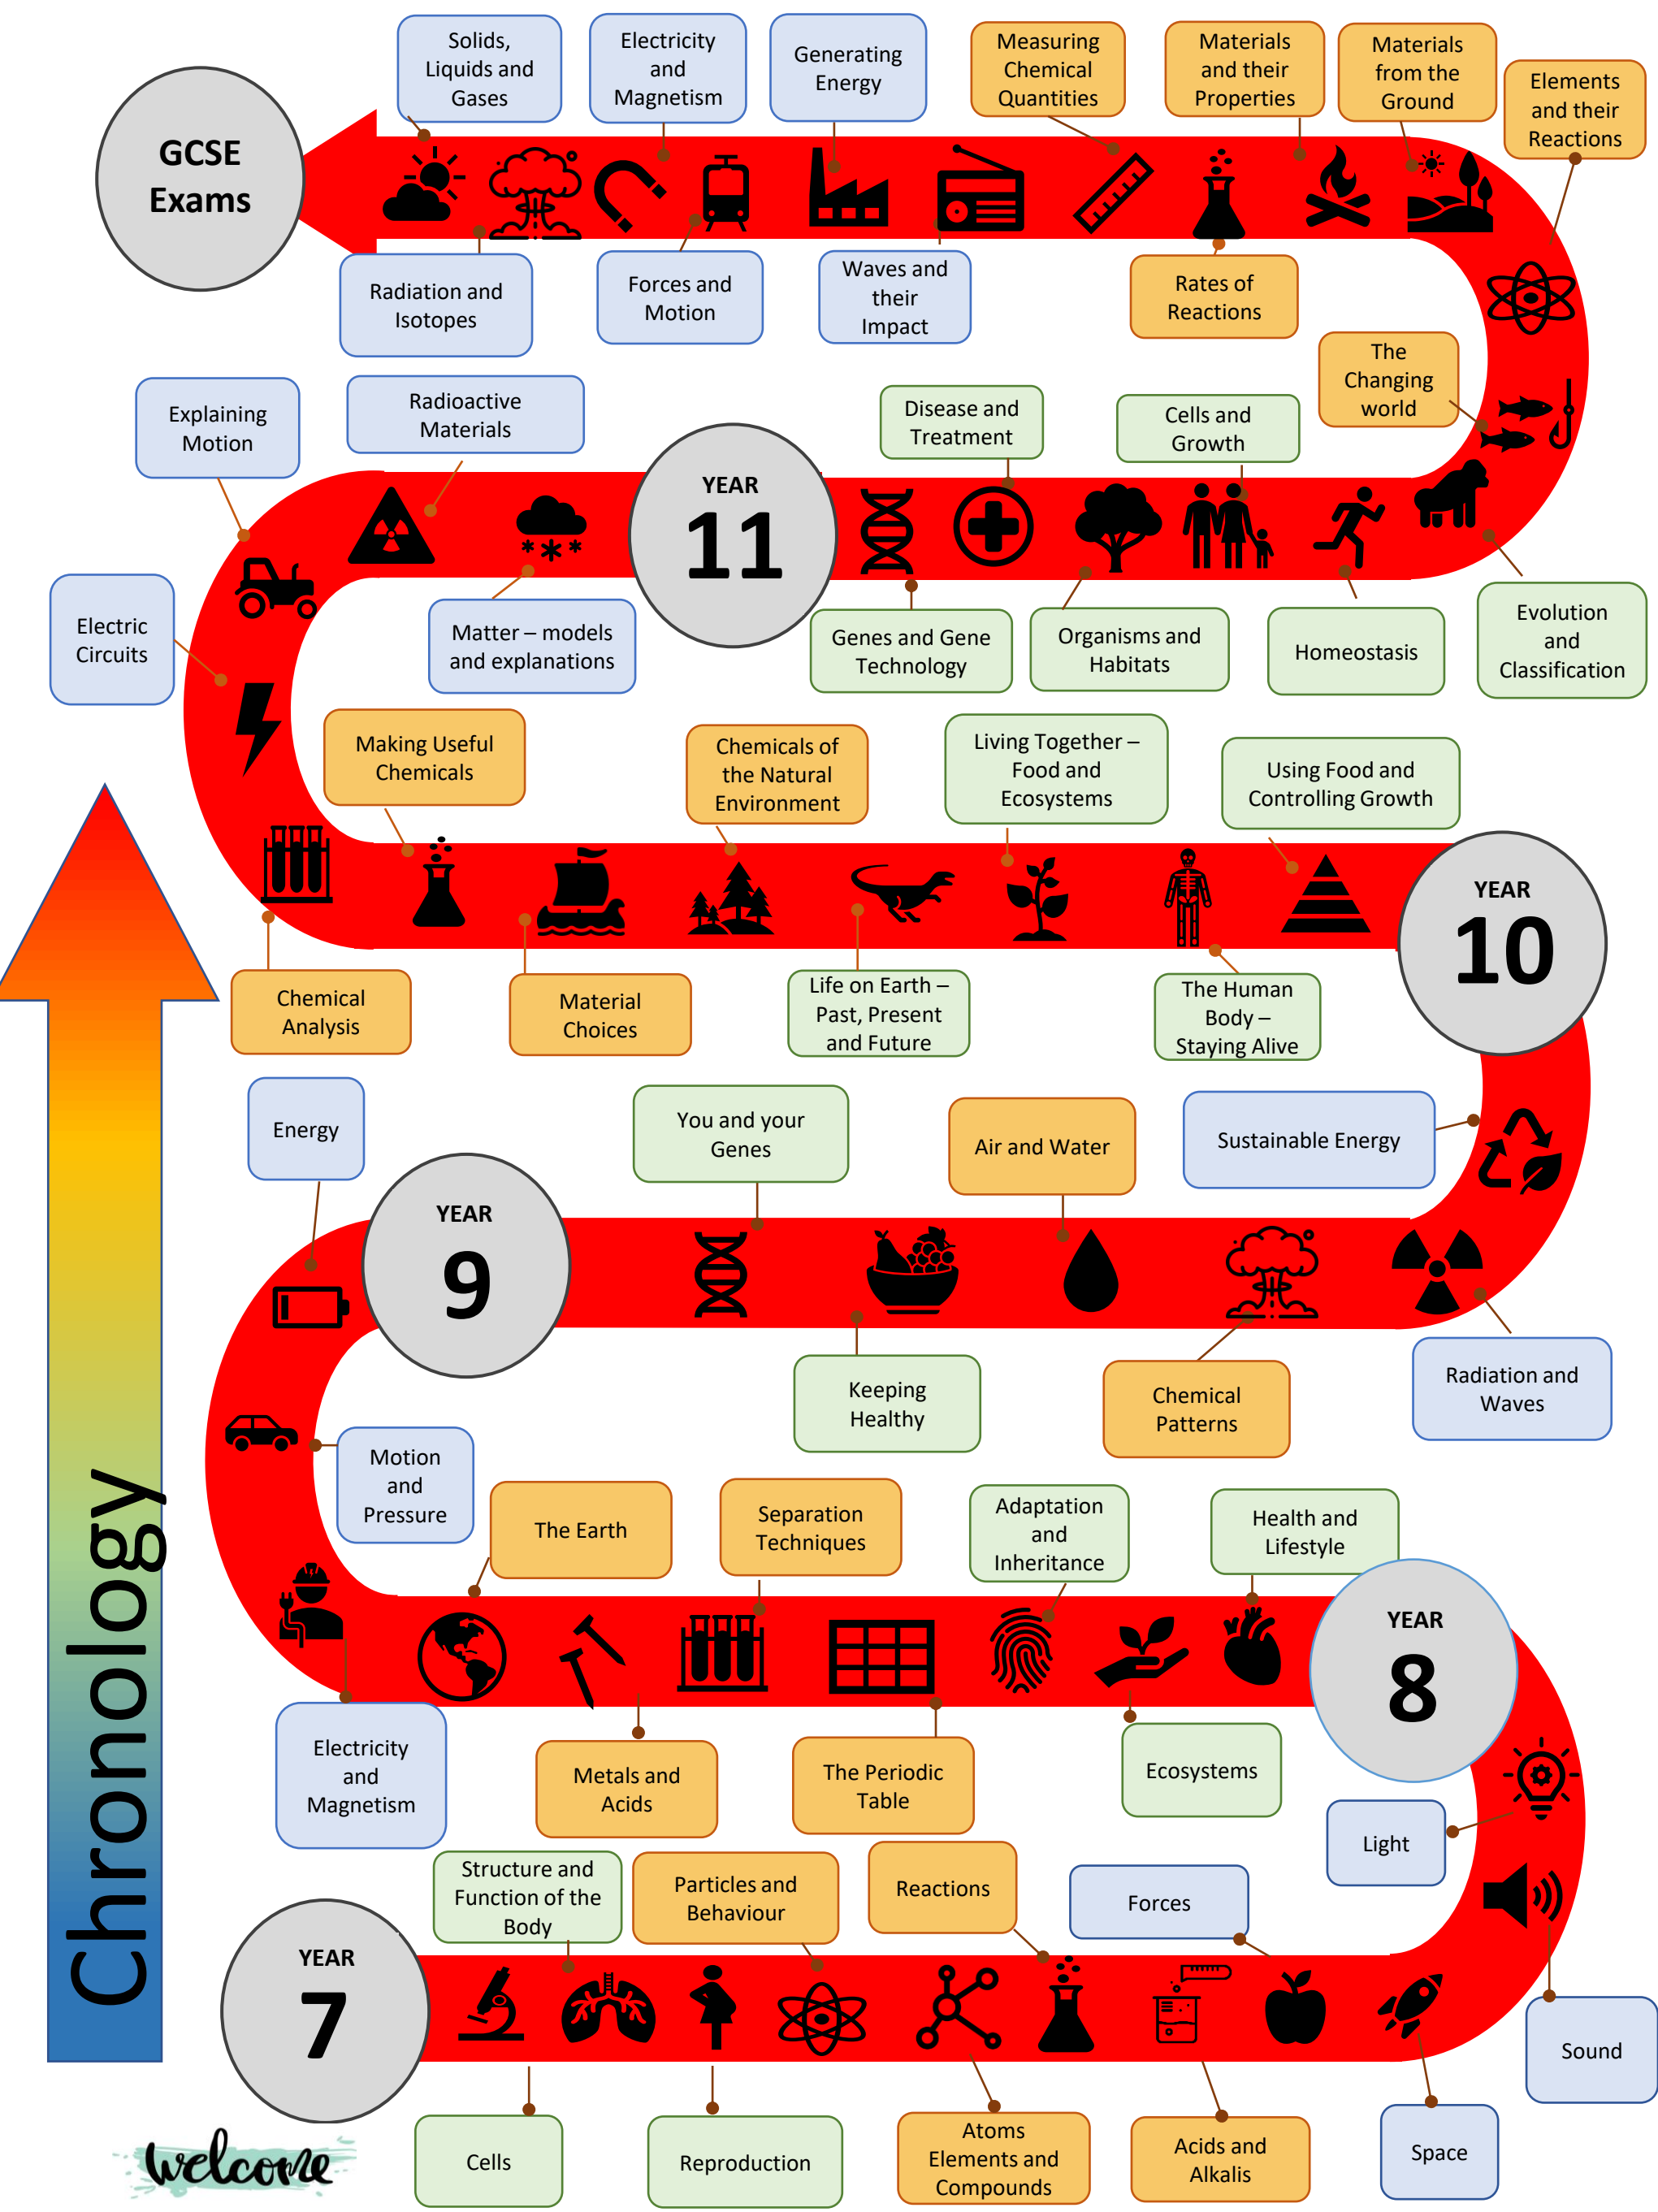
GCSE Exams

Solids, Liquids and Gases

Electricity and Magnetism

Generating Energy

Measuring Chemical Quantities

Materials and their Properties

Materials from the Ground

Elements and their Reactions

Radiation and Isotopes

Forces and Motion

Waves and their Impact

Rates of Reactions

The Changing world

Explaining Motion

Radioactive Materials

Disease and Treatment

Cells and Growth

YEAR 11

Electric Circuits

Matter – models and explanations

Genes and Gene Technology

Organisms and Habitats

Homeostasis

Evolution and Classification

Making Useful Chemicals

Chemicals of the Natural Environment

Living Together – Food and Ecosystems

Using Food and Controlling Growth

YEAR 10

Chemical Analysis

Material Choices

Life on Earth – Past, Present and Future

The Human Body – Staying Alive

Energy

You and your Genes

Air and Water

Sustainable Energy

YEAR 9

Keeping Healthy

Chemical Patterns

Radiation and Waves

Motion and Pressure

The Earth

Separation Techniques

Adaptation and Inheritance

Health and Lifestyle

YEAR 8

Chronology

Electricity and Magnetism

Metals and Acids

The Periodic Table

Ecosystems

Light

Structure and Function of the Body

Particles and Behaviour

Reactions

Forces

YEAR 7

Sound

Cells

Reproduction

Atoms Elements and Compounds

Acids and Alkalis

Space

welcome